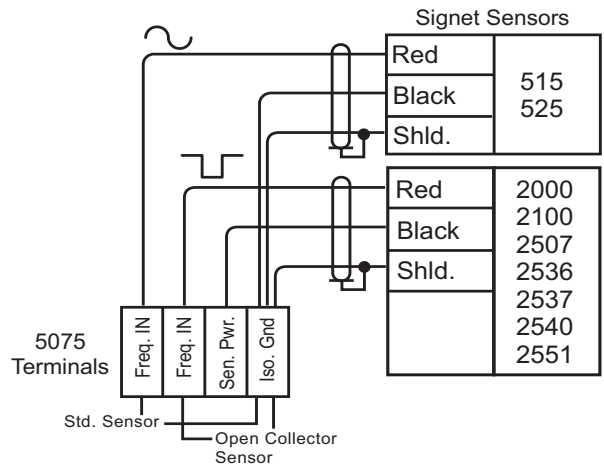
Signet Sensors

| Red | 515 525 |
|---|---|
| Black | |
| Shld. | |

| Red | 2000 2100 2507 2536 2537 2540 2551 |
|---|---|
| Black | |
| Shld. | |

5075 Terminals

Freq. IN
Freq. IN
Sen. Pwr.
Iso. Gnd

Std. Sensor

Open Collector Sensor